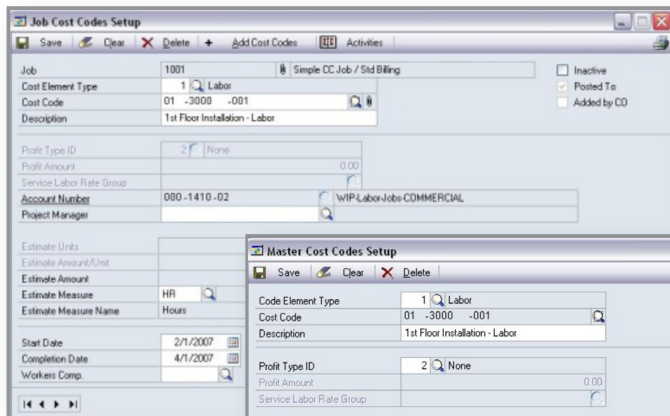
Job Cost Codes Setup

Save | Clear | Delete | + Add Cost Codes | Activities

| | | |
|---|---|---|
| Job | 1001 | Simple CC Job / Std Billing |
| Cost Element Type | 1 Labor | |
| Cost Code | 01 -3000 -001 | |
| Description | 1st Floor Installation - Labor | |

Inactive
Posted To
Added by CO

| | | |
|---|---|---|
| Profit Type ID | 2 None | |
| Profit Amount | 0.00 | |
| Service Labor Rate Group | | |
| Account Number | 000 -1410 -02 | WIP-Labor-Jobs-COMMERCIAL |
| Project Manager | | |

| | |
|---|---|
| Estimate Units | |
| Estimate Amount/Unit | |
| Estimate Amount | |
| Estimate Measure | HR |
| Estimate Measure Name | Hours |

| | |
|---|---|
| Start Date | 2/1/2007 |
| Completion Date | 4/1/2007 |
| Workers Comp. | |

Master Cost Codes Setup

Save | Clear | Delete

| | |
|---|---|
| Code Element Type | 1 Labor |
| Cost Code | 01 -3000 -001 |
| Description | 1st Floor Installation - Labor |

| | |
|---|---|
| Profit Type ID | 2 None |
| Profit Amount | 0.00 |
| Service Labor Rate Group | |